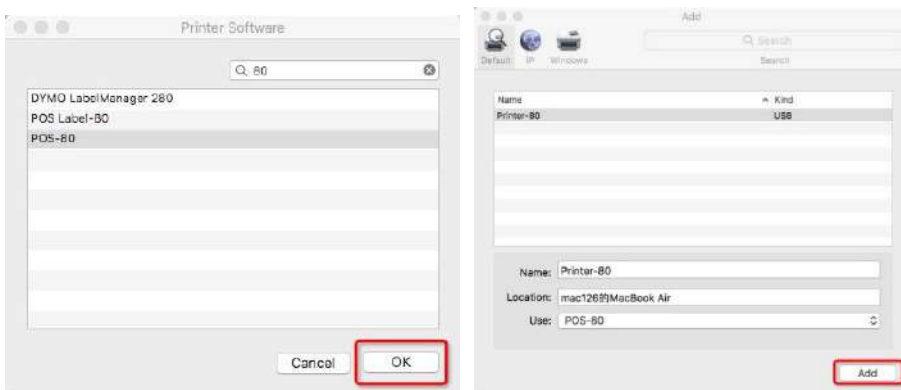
Printer Software

Q 80

DYMO LabelManager 280
POS Label-80
POS-80

Cancel
OK

Add

Default IP Windows

Q Search
Search

| Name | ^ Kind |
|---|---|
| Printer-80 | USB |

Name: Printer-80
Location: mac126的MacBook Air
Use: POS-80

Add